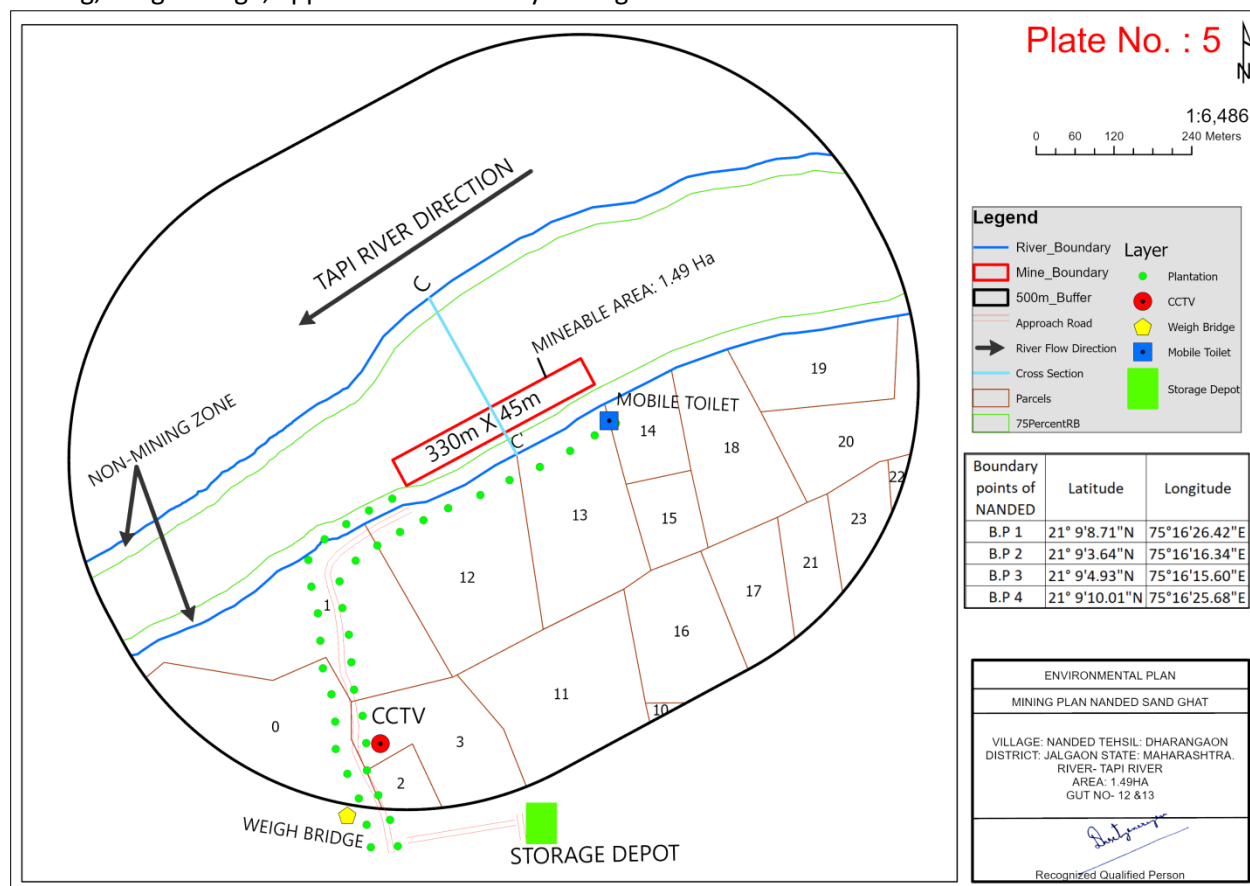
Plate No. : 5

1:6,486

0 60 120 240 Meters

TAPI RIVER DIRECTION

C

MINEABLE AREA: 1.49 Ha

330m X 45m

C

MOBILE TOILET

NON-MINING ZONE

19

14

18

20

22

13

15

23

21

12

17

1

16

11

10

0

CCTV

3

2

WEIGH BRIDGE

STORAGE DEPOT

Legend

River_Boundary

Mine_Boundary

500m_Buffer

Approach Road

River Flow Direction

Cross Section

Parcels

75PercentRB

Layer

Plantation

CCTV

Weigh Bridge

Mobile Toilet

Storage Depot

| Boundary points of NANDED | Latitude | Longitude |
|---|---|---|
| B.P 1 | 21° 9'8.71"N | 75°16'26.42"E |
| B.P 2 | 21° 9'3.64"N | 75°16'16.34"E |
| B.P 3 | 21° 9'4.93"N | 75°16'15.60"E |
| B.P 4 | 21° 9'10.01"N | 75°16'25.68"E |

ENVIRONMENTAL PLAN

MINING PLAN NANDED SAND GHAT

VILLAGE: NANDED TEHSIL: DHARANGAON
DISTRICT: JALGAON STATE: MAHARASHTRA.
RIVER- TAPI RIVER
AREA: 1.49HA
GUT NO- 12 &13

Recognized Qualified Person